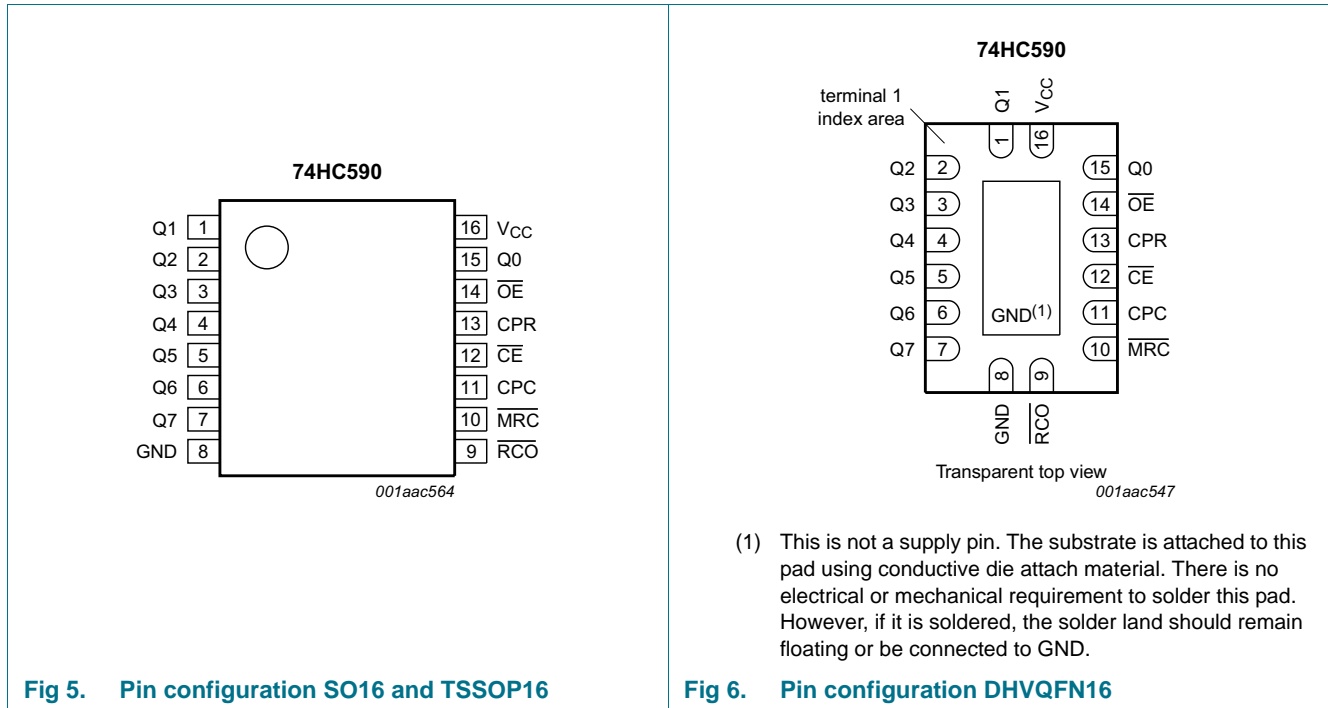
74HC590

Q1 1
Q2 2
Q3 3
Q4 4
Q5 5
Q6 6
Q7 7
GND 8

16 $V_{CC}$
15 Q0
14 $\overline{OE}$
13 CPR
12 $\overline{CE}$
11 CPC
10 $\overline{MRC}$
9 $\overline{RCO}$

001aac564

Fig 5. Pin configuration SO16 and TSSOP16

74HC590

terminal 1 index area

Q1 1
$V_{CC}$ 16

Q2 2
Q3 3
Q4 4
Q5 5
Q6 6
Q7 7

15 Q0
14 $\overline{OE}$
13 CPR
12 $\overline{CE}$
11 CPC
10 $\overline{MRC}$

GND$^{(1)}$

8 GND
9 $\overline{RCO}$

Transparent top view

001aac547

(1) This is not a supply pin. The substrate is attached to this pad using conductive die attach material. There is no electrical or mechanical requirement to solder this pad. However, if it is soldered, the solder land should remain floating or be connected to GND.

Fig 6. Pin configuration DHVQFN16